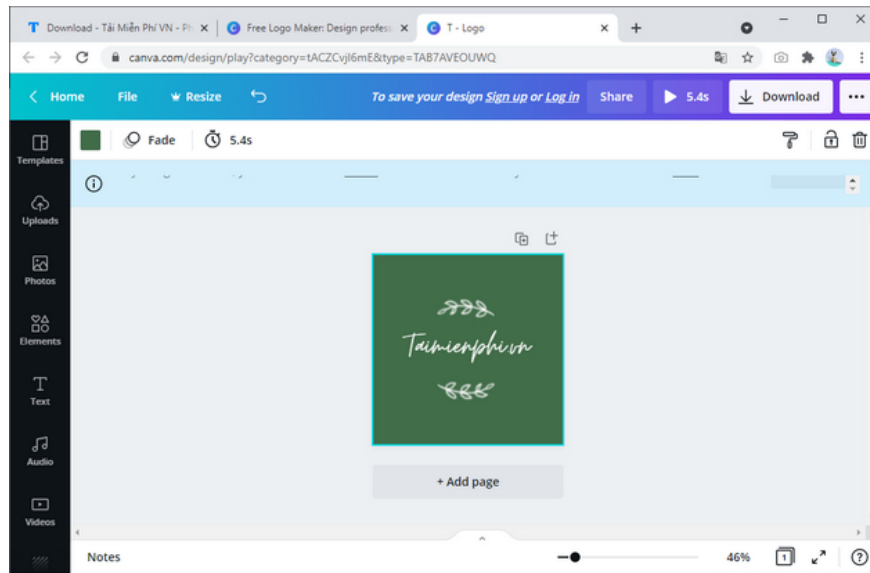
Download - Tải Miễn Phí VN - Ph
Free Logo Maker: Design profess
T - Logo
canva.com/design/play?category=tACZCvjl6mE&type=TAB7AVEOUWQ
Home File Resize
To save your design Sign up or Log in
Share
5.4s
Download
Templates
Uploads
Photos
Elements
Text
Audio
Videos
Fade
5.4s
Taimienphi.vn
+ Add page
Notes
46%